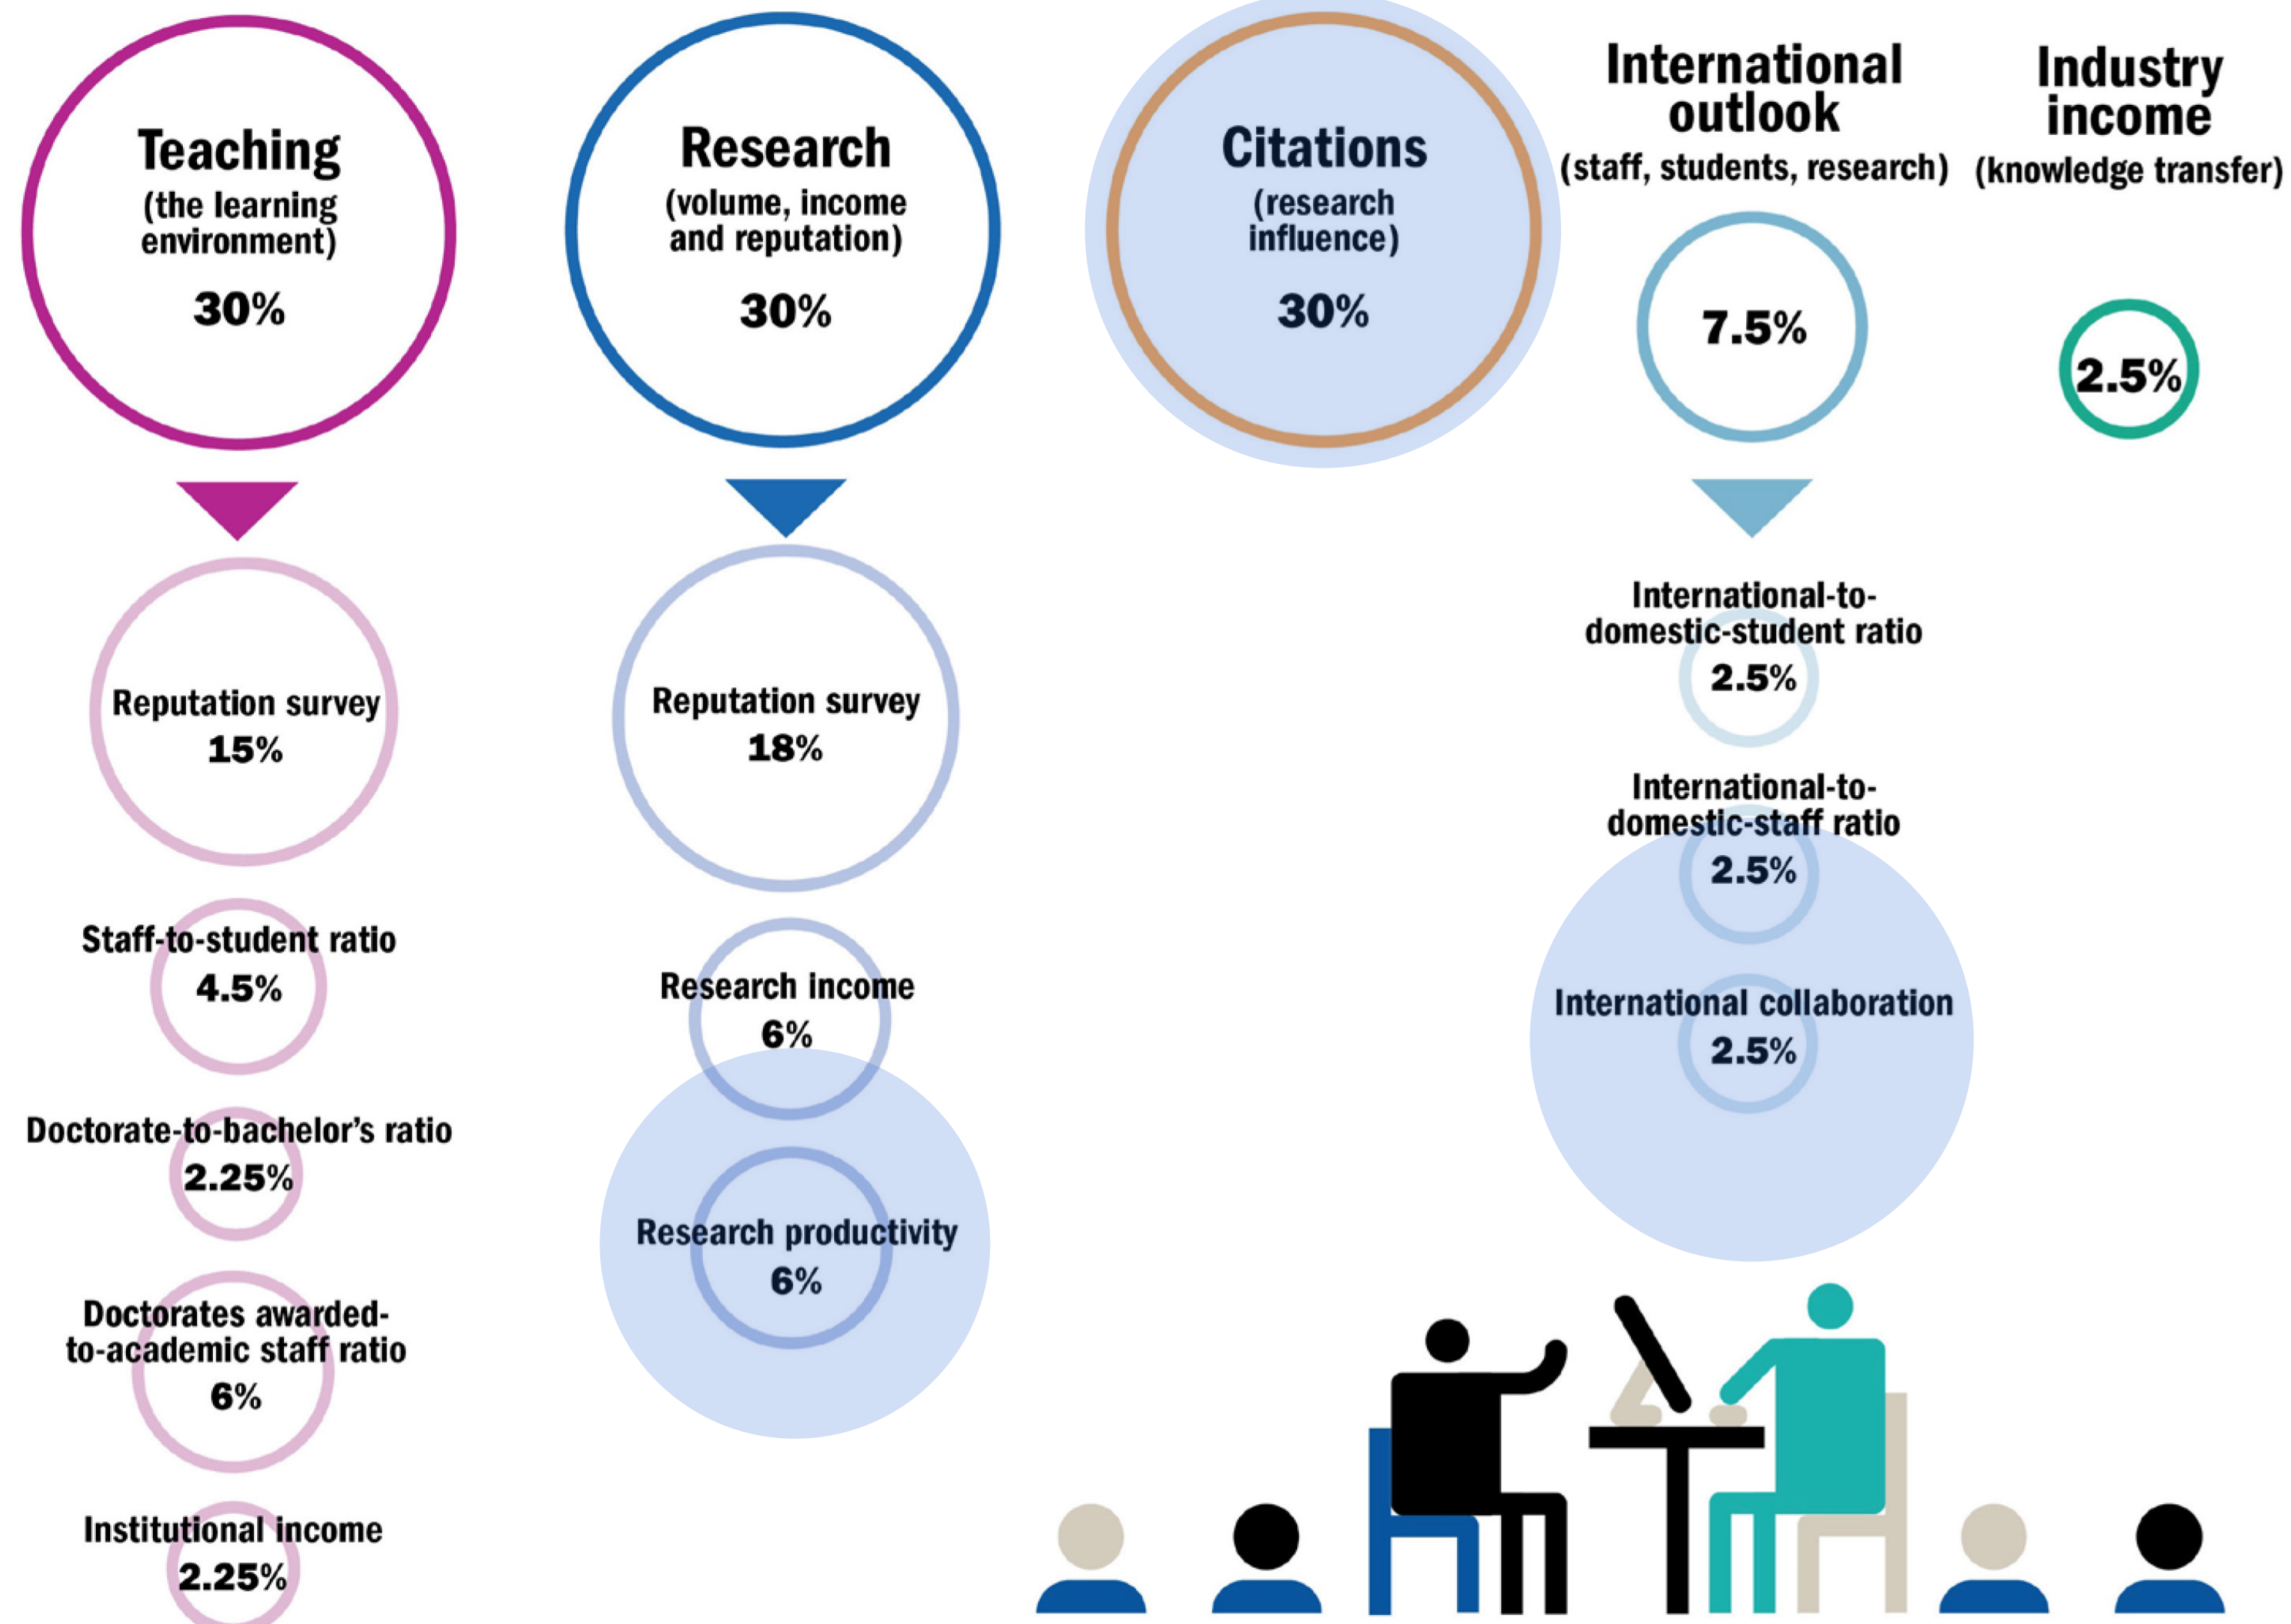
Teaching
(the learning environment)
30%

Reputation survey
15%

Staff-to-student ratio
4.5%

Doctorate-to-bachelor's ratio
2.25%

Doctorates awarded-to-academic staff ratio
6%

Institutional income
2.25%

Research
(volume, income and reputation)
30%

Reputation survey
18%

Research income
6%

Research productivity
6%

Citations
(research influence)
30%

International outlook
(staff, students, research)
7.5%

International-to-domestic-student ratio
2.5%

International-to-domestic-staff ratio
2.5%

International collaboration
2.5%

Industry income
(knowledge transfer)
2.5%